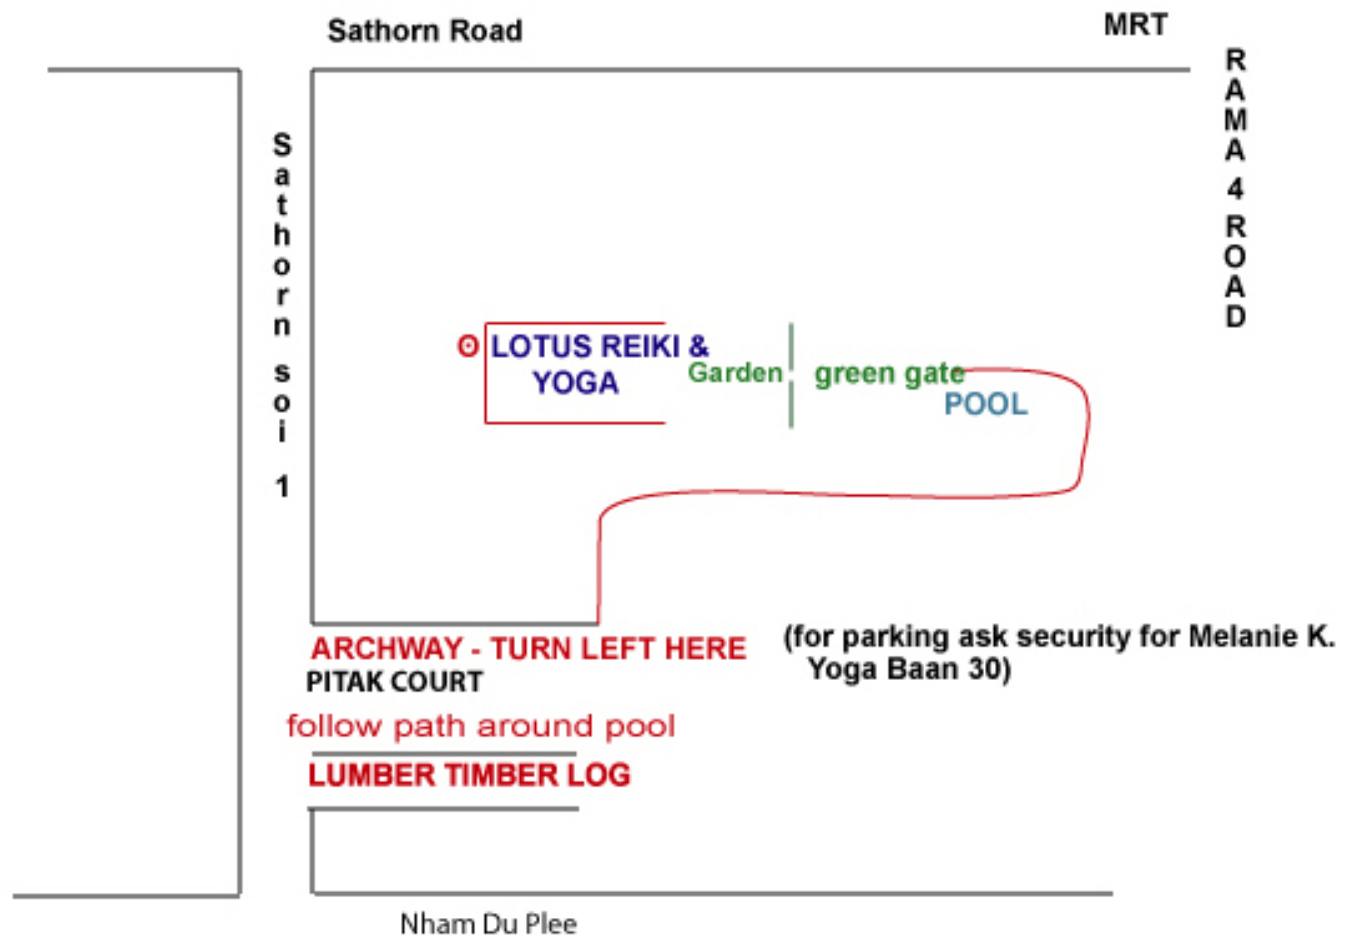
Sathorn Road

MRT

RAMA 4 ROAD

Sathorn soi 1

LOTUS REIKI & YOGA

Garden

green gate

POOL

ARCHWAY - TURN LEFT HERE

PITAK COURT

(for parking ask security for Melanie K. Yoga Baan 30)

follow path around pool

LUMBER TIMBER LOG

Nham Du Plee